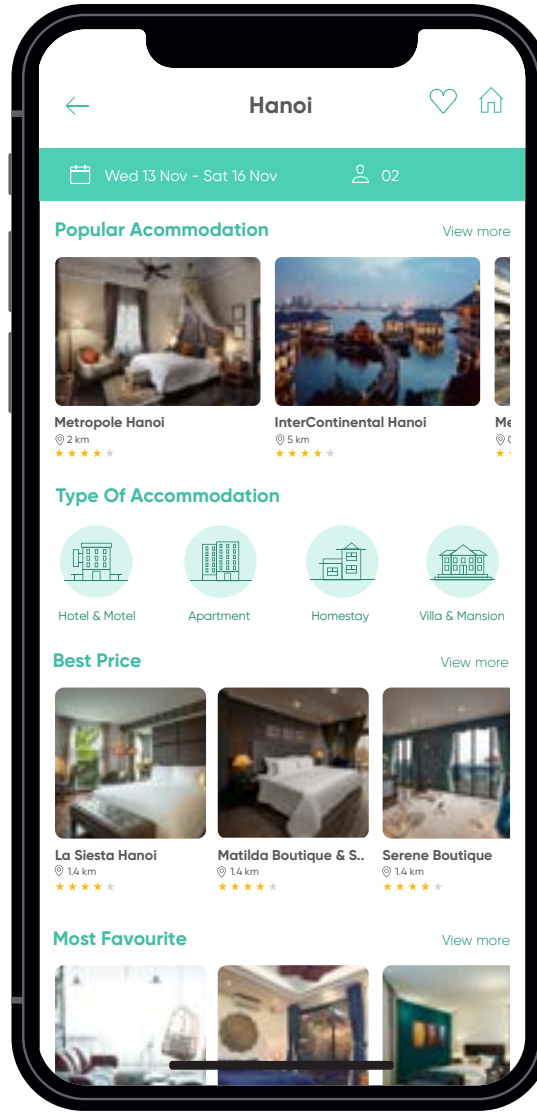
Hanoi

Wed 13 Nov - Sat 16 Nov

02

Popular Acommodation

View more

Metropole Hanoi

2 km

InterContinental Hanoi

5 km

Me

Type Of Accommodation

Hotel & Motel

Apartment

Homestay

Villa & Mansion

Best Price

View more

La Siesta Hanoi

1.4 km

Matilda Boutique & S..

1.4 km

Serene Boutique

1.4 km

Most Favourite

View more